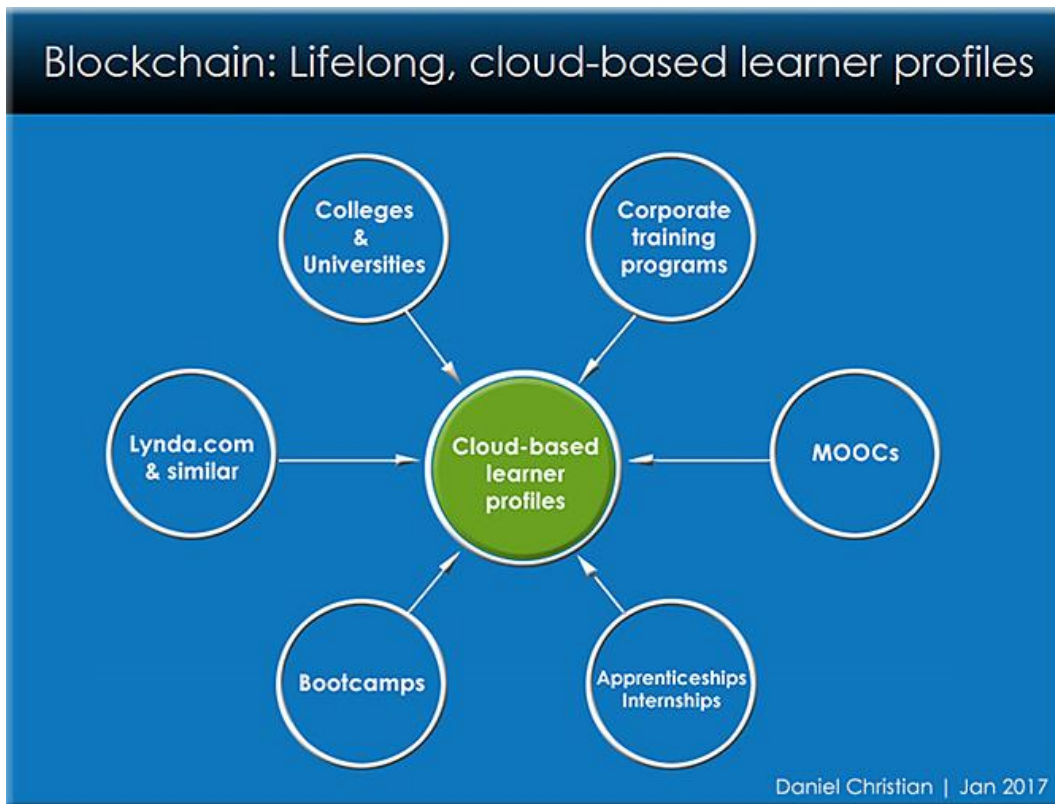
Blockchain: Lifelong, cloud-based learner profiles

Colleges & Universities

Corporate training programs

Lynda.com & similar

Cloud-based learner profiles

MOOCs

Bootcamps

Apprenticeships Internships

Daniel Christian | Jan 2017